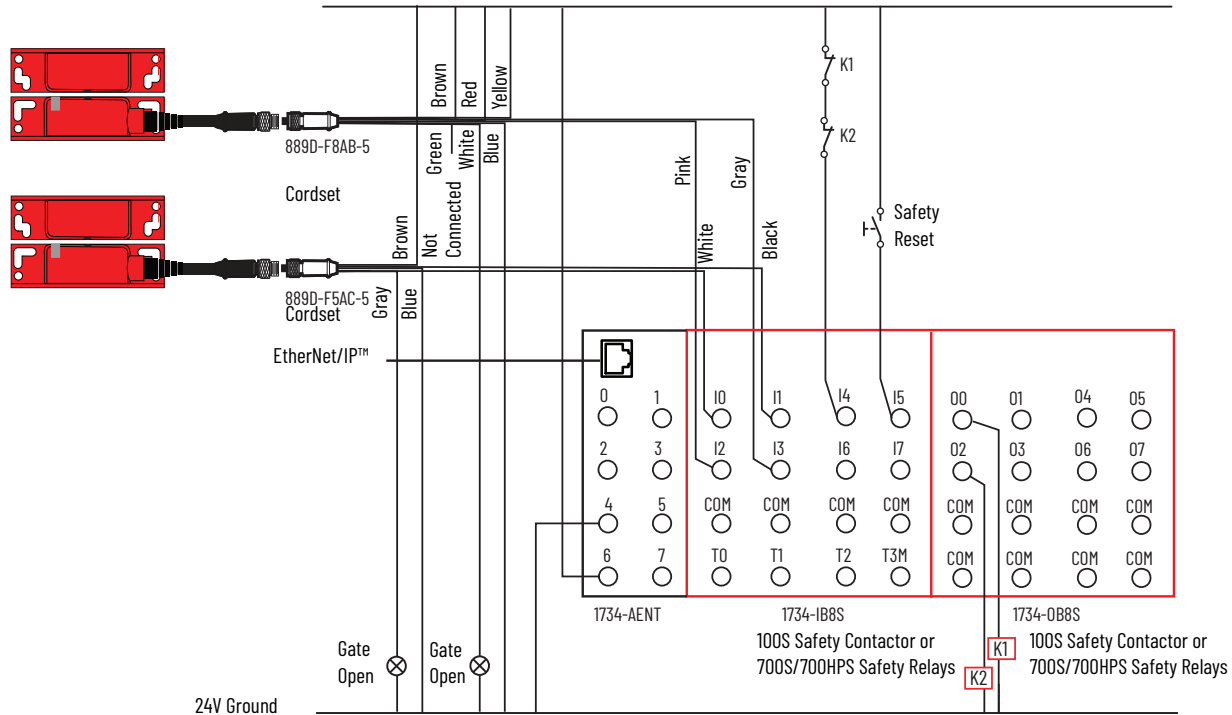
Brown
Red
Yellow
K1
K2
Green
White
Blue
889D-F8AB-5
Cordset
Pink
Gray
Safety
Reset
Brown
Not Connected
White
Black
889D-F5AC-5
Cordset
Gray
Blue
EtherNet/IP™
0
1
2
3
4
5
6
7
I0
I1
I2
I3
COM
COM
T0
T1
I4
I5
I6
I7
COM
COM
T2
T3M
O0
O1
O4
O5
O2
O3
O6
O7
COM
COM
COM
COM
COM
COM
COM
COM
1734-AENT
1734-IB8S
1734-OB8S
Gate Open
Gate Open
100S Safety Contactor or 700S/700HPS Safety Relays
K1
K2
100S Safety Contactor or 700S/700HPS Safety Relays
24V Ground